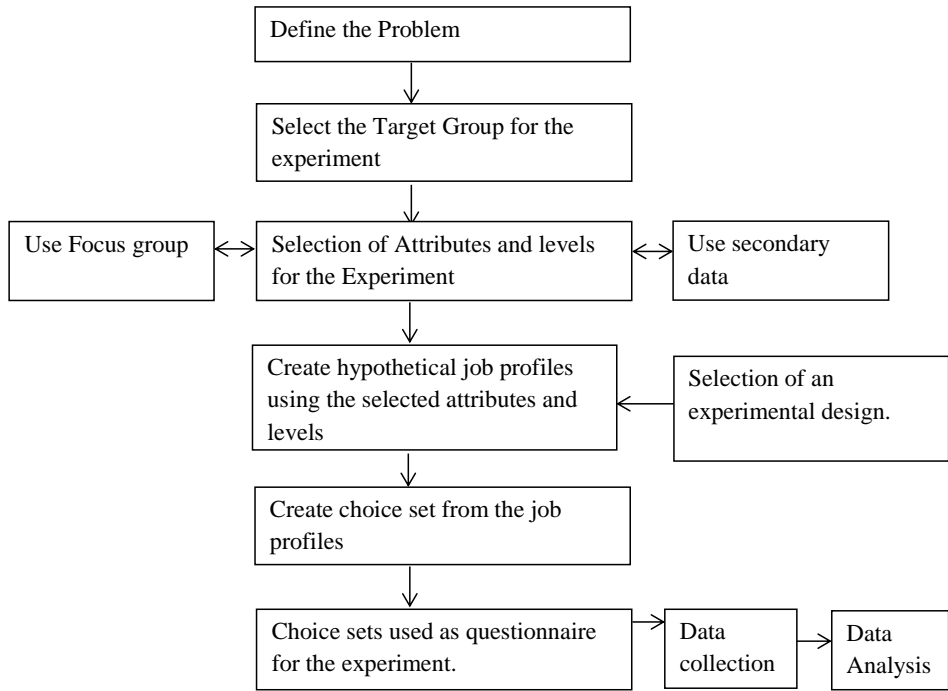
Define the Problem

Select the Target Group for the experiment

Use Focus group

Selection of Attributes and levels for the Experiment

Use secondary data

Create hypothetical job profiles using the selected attributes and levels

Selection of an experimental design.

Create choice set from the job profiles

Choice sets used as questionnaire for the experiment.

Data collection

Data Analysis